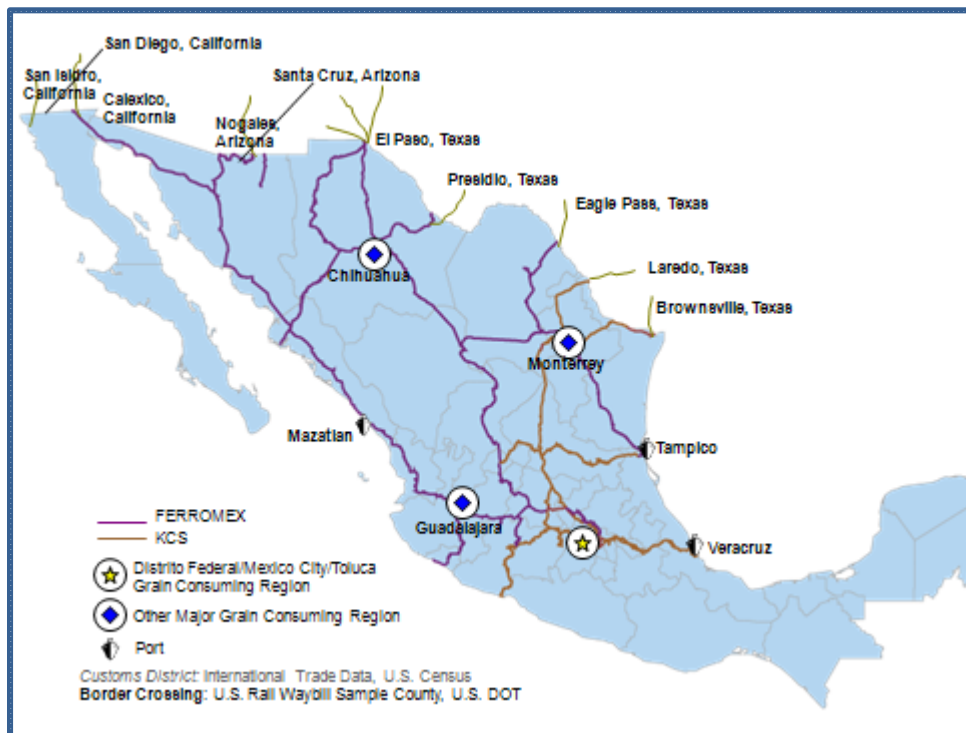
San Diego, California

San Isidro, California

Calexico, California

Santa Cruz, Arizona

Nogales, Arizona

El Paso, Texas

Presidio, Texas

Eagle Pass, Texas

Chihuahua

Laredo, Texas

Brownsville, Texas

Monterrey

Mazatlan

Tampico

Guadalajara

Veracruz

FERROMEX

KCS

Distrito Federal/Mexico City/Toluca Grain Consuming Region

Other Major Grain Consuming Region

Port

Customs District: International Trade Data, U.S. Census

Border Crossing: U.S. Rail Waybill Sample County, U.S. DOT